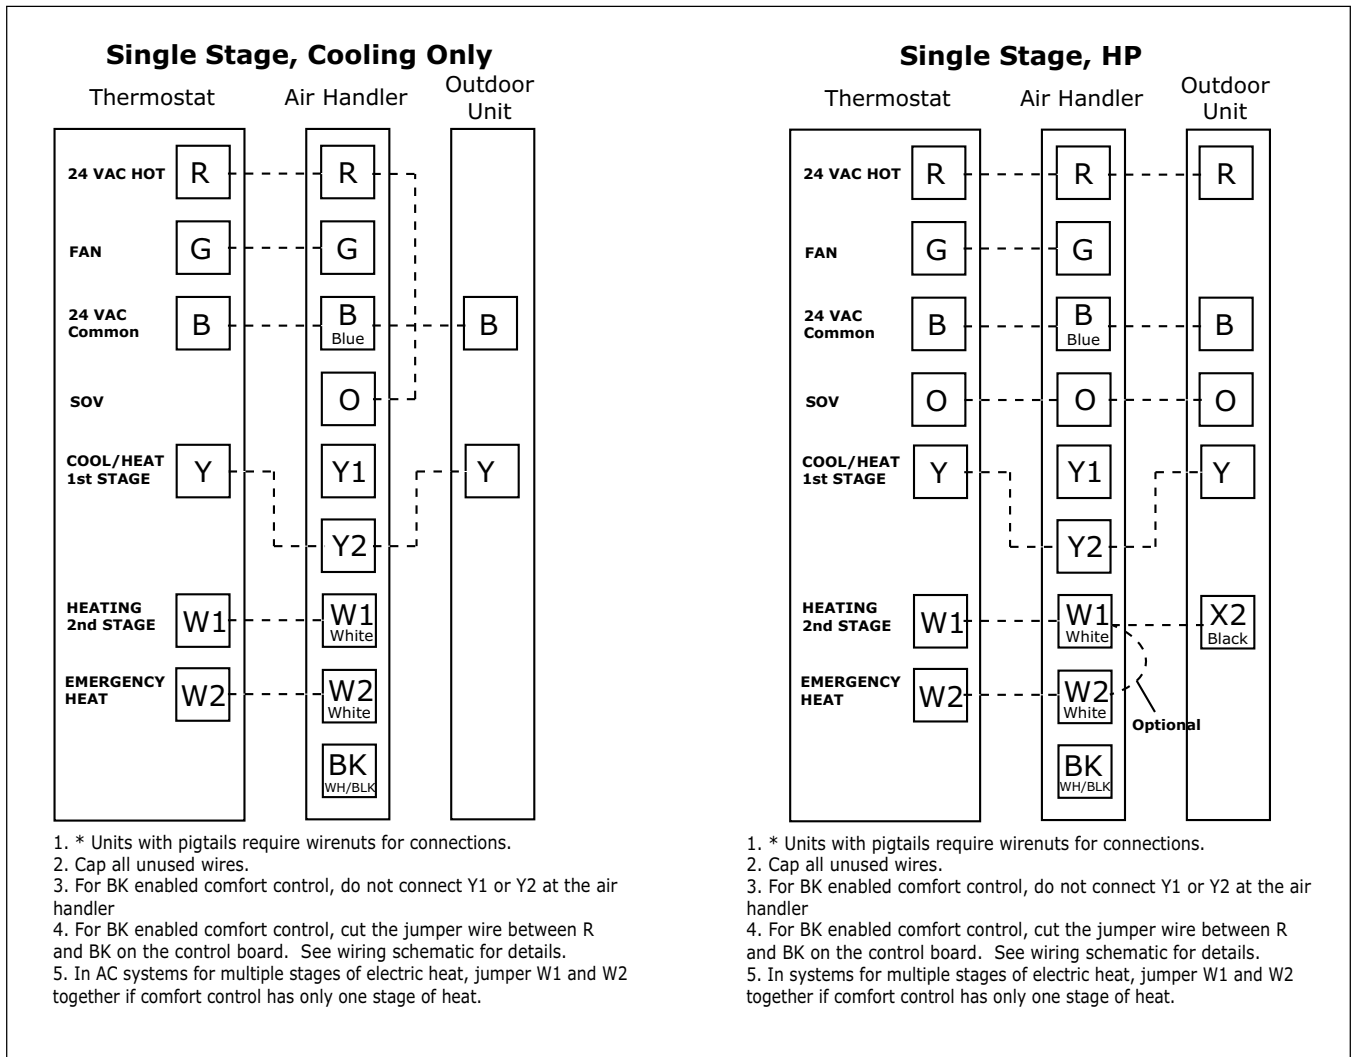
Single Stage, Cooling Only

Thermostat

Air Handler

Outdoor Unit

24 VAC HOT R R

FAN G G

24 VAC Common B B Blue B

SOV O

COOL/HEAT 1st STAGE Y Y1 Y

Y2

HEATING 2nd STAGE W1 W1 White

EMERGENCY HEAT W2 W2 White

BK WH/BLK

1. * Units with pigtails require wirenuts for connections.
2. Cap all unused wires.
3. For BK enabled comfort control, do not connect Y1 or Y2 at the air handler
4. For BK enabled comfort control, cut the jumper wire between R and BK on the control board. See wiring schematic for details.
5. In AC systems for multiple stages of electric heat, jumper W1 and W2 together if comfort control has only one stage of heat.

Single Stage, HP

Thermostat

Air Handler

Outdoor Unit

24 VAC HOT R R R

FAN G G

24 VAC Common B B Blue B

SOV O O O

COOL/HEAT 1st STAGE Y Y1 Y

Y2

HEATING 2nd STAGE W1 W1 White X2 Black

EMERGENCY HEAT W2 W2 White

Optional

BK WH/BLK

1. * Units with pigtails require wirenuts for connections.
2. Cap all unused wires.
3. For BK enabled comfort control, do not connect Y1 or Y2 at the air handler
4. For BK enabled comfort control, cut the jumper wire between R and BK on the control board. See wiring schematic for details.
5. In systems for multiple stages of electric heat, jumper W1 and W2 together if comfort control has only one stage of heat.